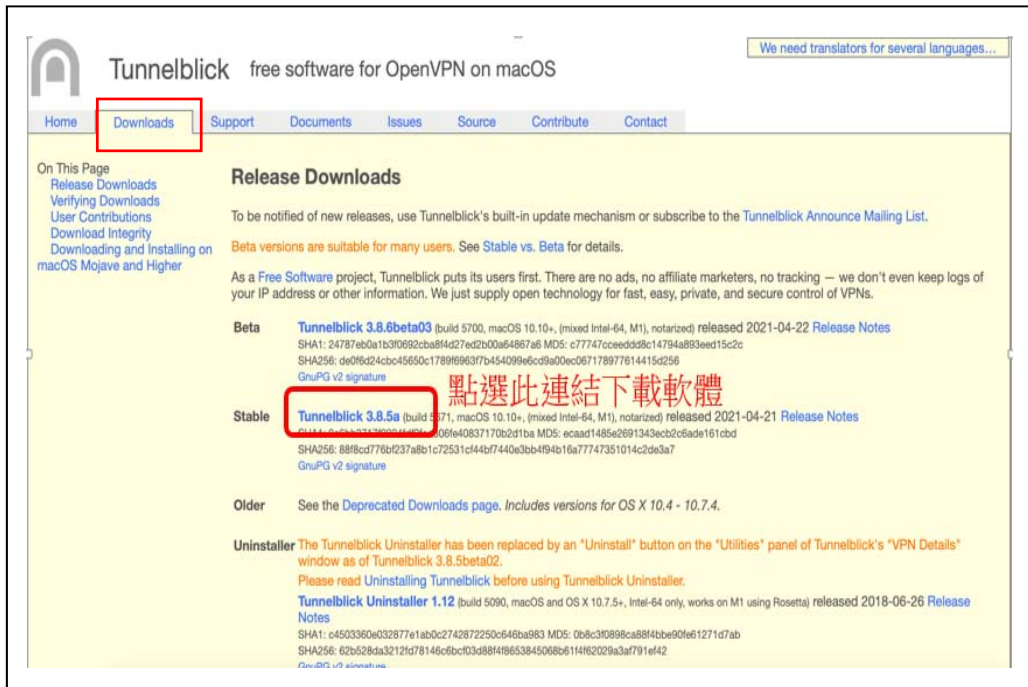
Tunnelblick free software for OpenVPN on macOS

We need translators for several languages...

Home | Downloads | Support | Documents | Issues | Source | Contribute | Contact

On This Page
Release Downloads
Verifying Downloads
User Contributions
Download Integrity
Downloading and Installing on macOS Mojave and Higher

Release Downloads

To be notified of new releases, use Tunnelblick's built-in update mechanism or subscribe to the Tunnelblick Announce Mailing List.

Beta versions are suitable for many users. See Stable vs. Beta for details.

As a Free Software project, Tunnelblick puts its users first. There are no ads, no affiliate marketers, no tracking — we don't even keep logs of your IP address or other information. We just supply open technology for fast, easy, private, and secure control of VPNs.

Beta Tunnelblick 3.8.6beta03 (build 5700, macOS 10.10+, (mixed Intel-64, M1), notarized) released 2021-04-22 Release Notes
SHA1: 24787eb0a1b3f0692cba8f4d27ed2b00a64867a6 MD5: c77747cceeddd8c14794a893eed15c2c
SHA256: de0f6d24cbc45650c1789f6963f7b454099e6cd9a00ec067178977614415d256
GnuPG v2 signature

點選此連結下載軟體

Stable Tunnelblick 3.8.5a (build 5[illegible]71, macOS 10.10+, (mixed Intel-64, M1), notarized) released 2021-04-21 Release Notes
SHA1: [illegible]06fe40837170b2d1ba MD5: ecaad1485e2691343ecb2c6ade161cbd
SHA256: 88f8cd776bf237a8b1c72531cf44bf7440e3bb4f94b16a77747351014c2de3a7
GnuPG v2 signature

Older See the Deprecated Downloads page. Includes versions for OS X 10.4 - 10.7.4.

Uninstaller The Tunnelblick Uninstaller has been replaced by an "Uninstall" button on the "Utilities" panel of Tunnelblick's "VPN Details" window as of Tunnelblick 3.8.5beta02.
Please read Uninstalling Tunnelblick before using Tunnelblick Uninstaller.
Tunnelblick Uninstaller 1.12 (build 5090, macOS and OS X 10.7.5+, Intel-64 only, works on M1 using Rosetta) released 2018-06-26 Release Notes
SHA1: c4503360e032877e1ab0c2742872250c646ba983 MD5: 0b8c3f0898ca88f4bbe90fe61271d7ab
SHA256: 62b528da3212fd78146c6bcf03d88f4f8653845068b61f4f62029a3af791ef42
GnuPG v2 signature